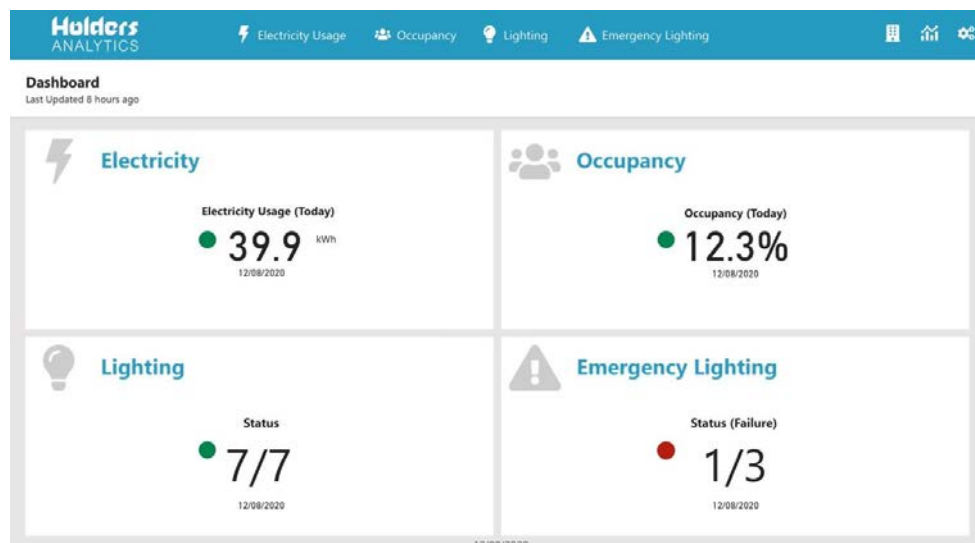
Holders ANALYTICS

Electricity Usage Occupancy Lighting Emergency Lighting

Dashboard
Last Updated 8 hours ago

Electricity

Electricity Usage (Today)
39.9 kWh
12/08/2020

Occupancy

Occupancy (Today)
12.3%
12/08/2020

Lighting

Status
7/7
12/08/2020

Emergency Lighting

Status (Failure)
1/3
12/08/2020

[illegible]